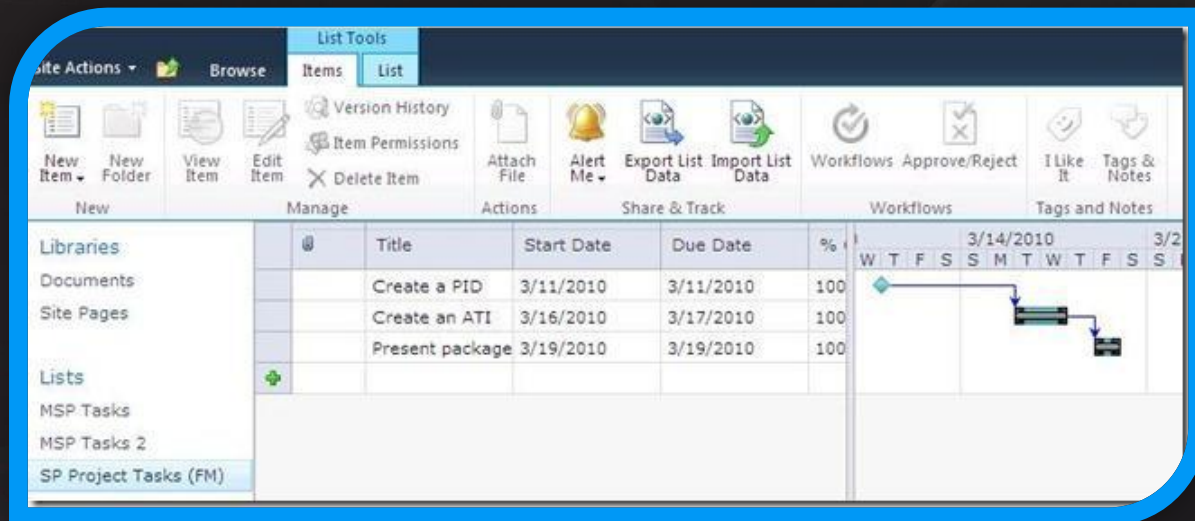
List Tools

ite Actions ▾ Browse Items List

New Item ▾ New Folder View Item Edit Item Version History Item Permissions Delete Item Attach File Alert Me ▾ Export List Data Import List Data Workflows Approve/Reject I Like It Tags & Notes

New Manage Actions Share & Track Workflows Tags and Notes

Libraries
Documents
Site Pages

Lists
MSP Tasks
MSP Tasks 2
SP Project Tasks (FM)

| | Title | Start Date | Due Date | % |
|---|---|---|---|---|
| | Create a PID | 3/11/2010 | 3/11/2010 | 100 |
| | Create an ATI | 3/16/2010 | 3/17/2010 | 100 |
| | Present package | 3/19/2010 | 3/19/2010 | 100 |

3/14/2010 3/2
W T F S S M T W T F S S